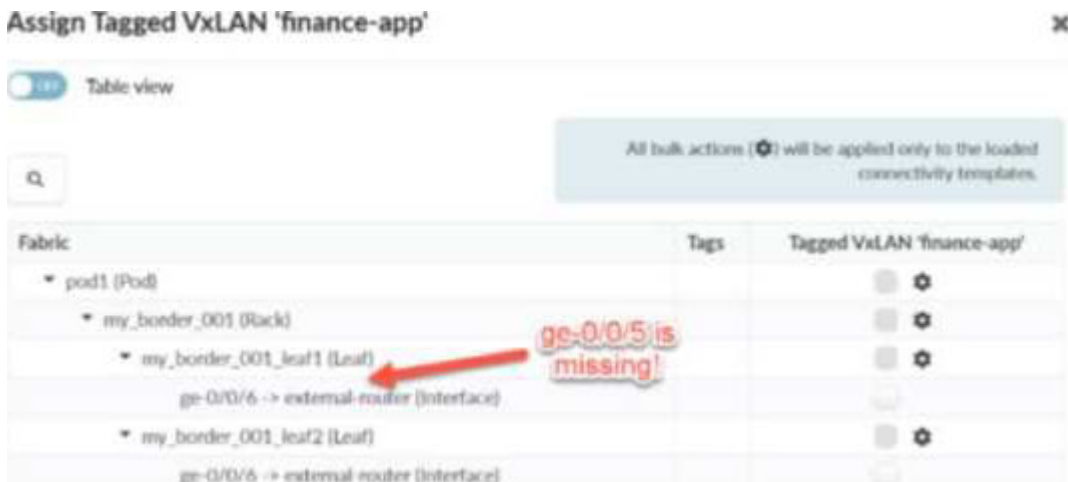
Assign Tagged VxLAN 'finance-app'

×

Off Table view

All bulk actions (⚙) will be applied only to the loaded connectivity templates.

| Fabric | Tags | Tagged VxLAN 'finance-app' |
|---|---|---|
| ▾ pod1 (Pod) | | ⚙ |
| ▾ my_border_001 (Rack) | | ⚙ |
| ▾ my_border_001_leaf1 (Leaf) | | ⚙ |
| ge-0/0/6 -> external-router (Interface) | | |
| ▾ my_border_001_leaf2 (Leaf) | | ⚙ |
| ge-0/0/6 -> external-router (Interface) | | |

ge-0/0/5 is missing!